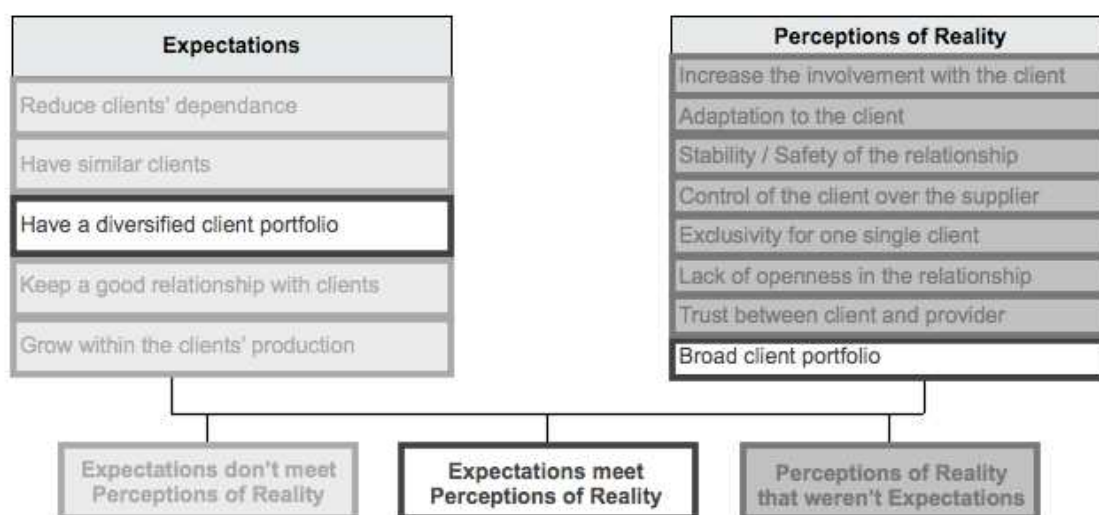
Expectations

Reduce clients' dependance

Have similar clients

Have a diversified client portfolio

Keep a good relationship with clients

Grow within the clients' production

Perceptions of Reality

Increase the involvement with the client

Adaptation to the client

Stability / Safety of the relationship

Control of the client over the supplier

Exclusivity for one single client

Lack of openness in the relationship

Trust between client and provider

Broad client portfolio

Expectations don't meet Perceptions of Reality

Expectations meet Perceptions of Reality

Perceptions of Reality that weren't Expectations